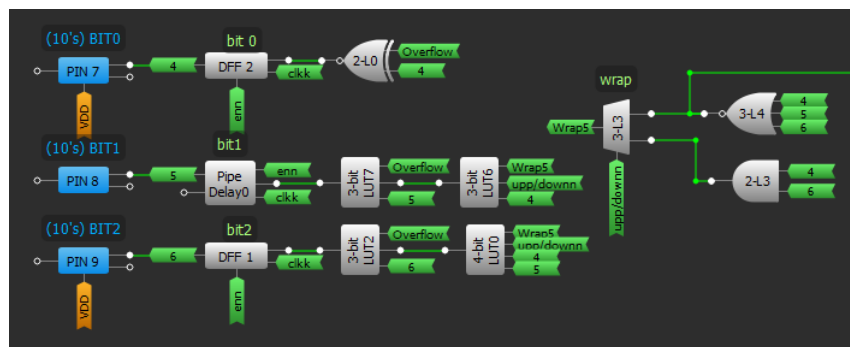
(10's) BIT0
PIN 7
VDD
4
bit 0
DFF 2
clkk
enn
2-L0
Overflow
4
(10's) BIT1
PIN 8
5
bit1
Pipe Delay0
enn
clkk
3-bit LUT7
Overflow
5
3-bit LUT6
Wrap5
upp/downn
4
(10's) BIT2
PIN 9
VDD
6
bit2
DFF 1
clkk
enn
3-bit LUT2
Overflow
6
4-bit LUT0
Wrap5
upp/downn
4
5
wrap
Wrap5
3-L3
upp/downn
3-L4
4
5
6
2-L3
4
6